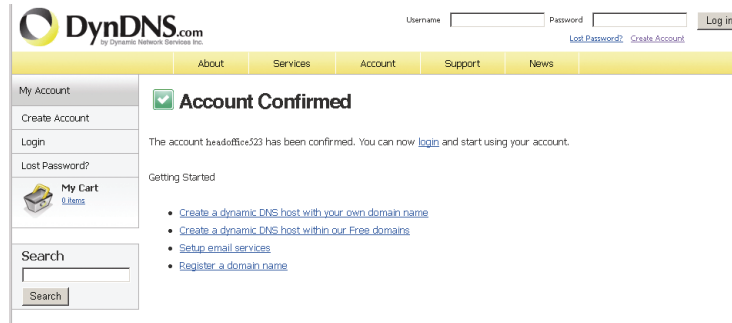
DynDNS.com
by Dynamic Network Services Inc.

Username Password Log in
Lost Password? Create Account

About Services Account Support News

My Account
Create Account
Login
Lost Password?
My Cart
0 items

Search
Search

Account Confirmed

The account headoffice523 has been confirmed. You can now login and start using your account.

Getting Started

- Create a dynamic DNS host with your own domain name
- Create a dynamic DNS host within our Free domains
- Setup email services
- Register a domain name